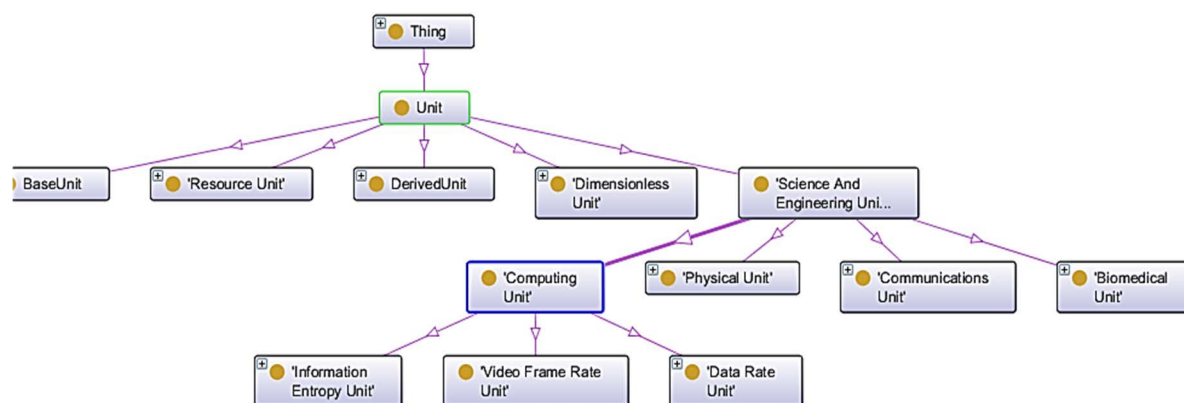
Thing

Unit

BaseUnit

'Resource Unit'

DerivedUnit

'Dimensionless Unit'

'Science And Engineering Uni...

'Computing Unit'

'Physical Unit'

'Communications Unit'

'Biomedical Unit'

'Information Entropy Unit'

'Video Frame Rate Unit'

'Data Rate Unit'